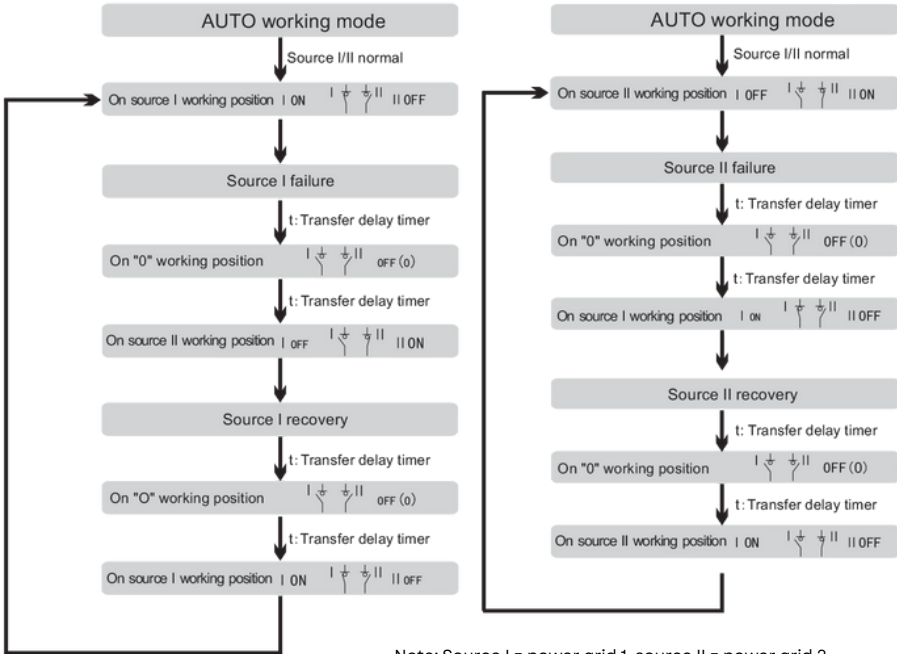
AUTO working mode

Source I/II normal

On source I working position I ON I II II OFF

Source I failure

t: Transfer delay timer

On "0" working position I II OFF (0)

t: Transfer delay timer

On source II working position I OFF I II II ON

Source I recovery

t: Transfer delay timer

On "O" working position I II OFF (0)

t: Transfer delay timer

On source I working position I ON I II II OFF

AUTO working mode

Source I/II normal

On source II working position I OFF I II II ON

Source II failure

t: Transfer delay timer

On "0" working position I II OFF (0)

t: Transfer delay timer

On source I working position I ON I II II OFF

Source II recovery

t: Transfer delay timer

On "0" working position I II OFF (0)

t: Transfer delay timer

On source II working position I ON I II II OFF

Note: Source I = power grid 1, source II = power grid 2